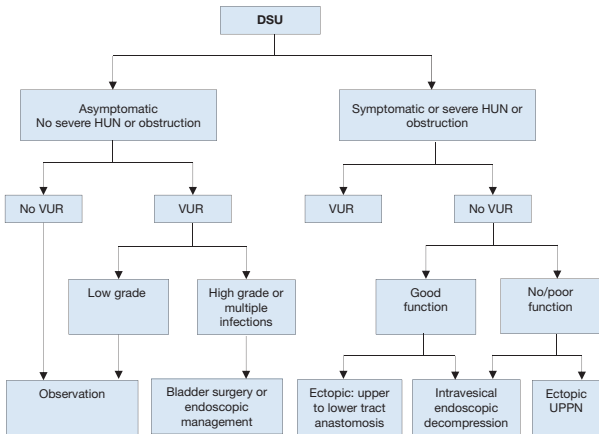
DSU

Asymptomatic
No severe HUN or obstruction

Symptomatic or severe HUN or obstruction

No VUR

VUR

VUR

No VUR

Low grade

High grade or multiple infections

Good function

No/poor function

Observation

Bladder surgery or endoscopic management

Ectopic: upper to lower tract anastomosis

Intravesical endoscopic decompression

Ectopic UPPN